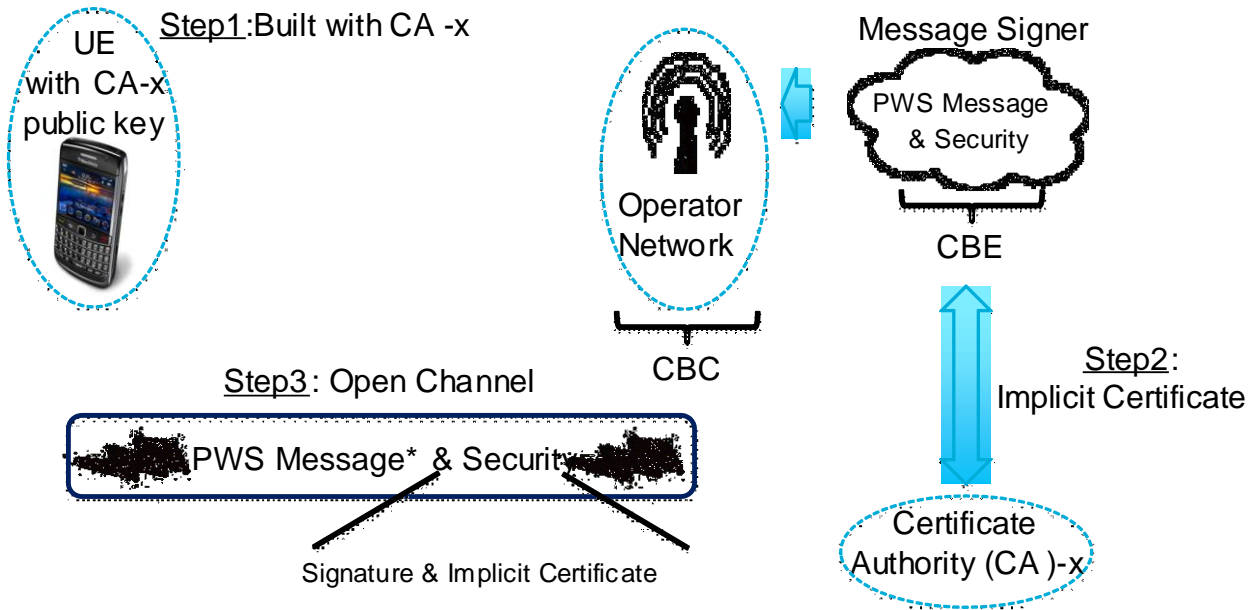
UE with CA-x public key

Step1:Built with CA -x

Operator Network

CBC

Message Signer

PWS Message & Security

CBE

Step2: Implicit Certificate

Certificate Authority (CA )-x

Step3: Open Channel

PWS Message* & Security

Signature & Implicit Certificate